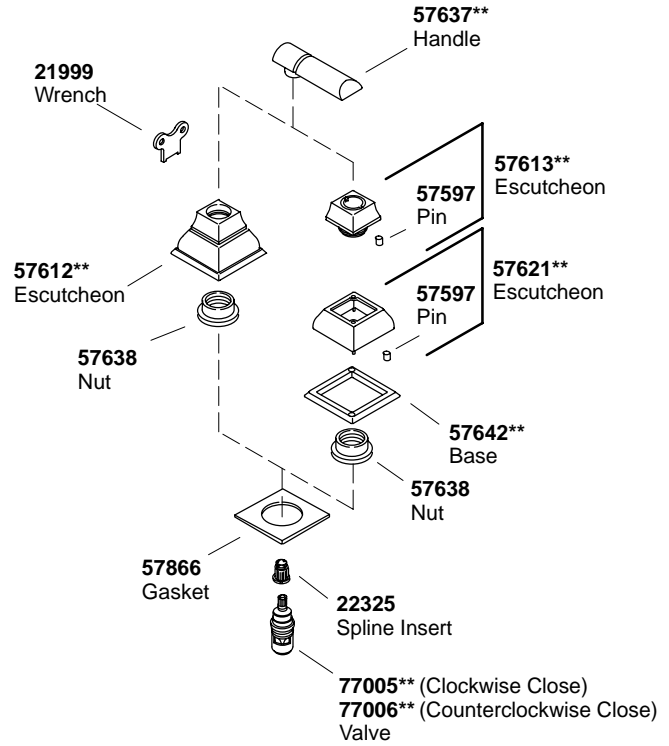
**57637****
Handle

**21999**
Wrench

**57613****
Escutcheon

**57597**
Pin

**57612****
Escutcheon

**57621****
Escutcheon

**57597**
Pin

**57638**
Nut

**57642****
Base

**57638**
Nut

**57866**
Gasket

**22325**
Spline Insert

**77005**** (Clockwise Close)
**77006**** (Counterclockwise Close)
Valve